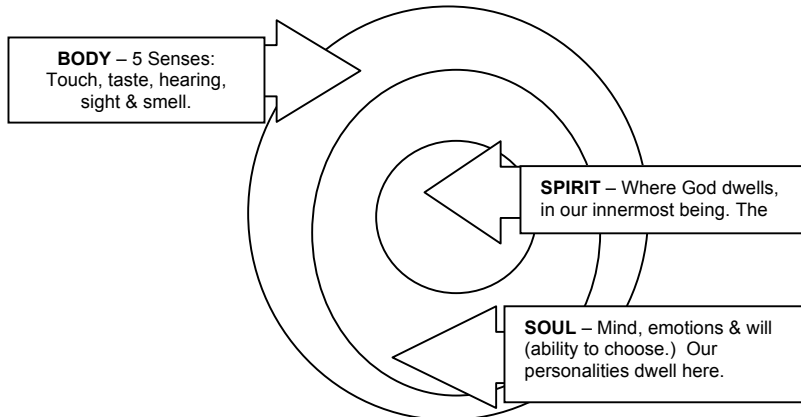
**BODY** – 5 Senses: Touch, taste, hearing, sight & smell.

**SPIRIT** – Where God dwells, in our innermost being. The

**SOUL** – Mind, emotions & will (ability to choose.) Our personalities dwell here.